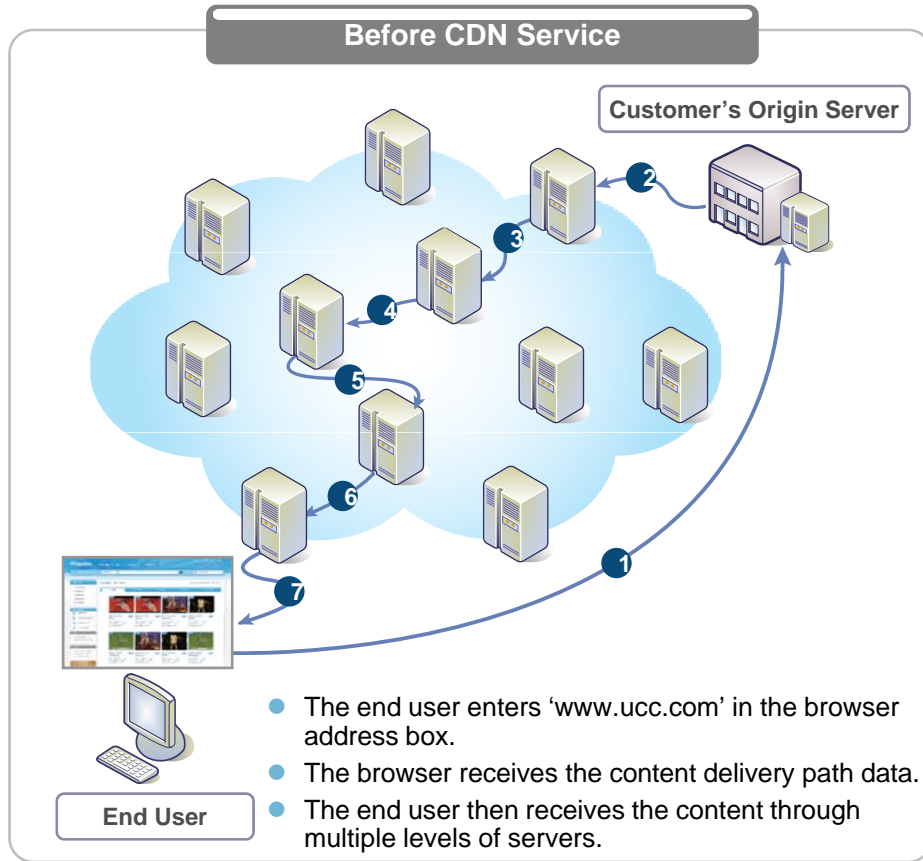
Before CDN Service

Customer's Origin Server

2

3

4

5

6

7

1

End User

- The end user enters 'www.ucc.com' in the browser address box.
- The browser receives the content delivery path data.
- The end user then receives the content through multiple levels of servers.